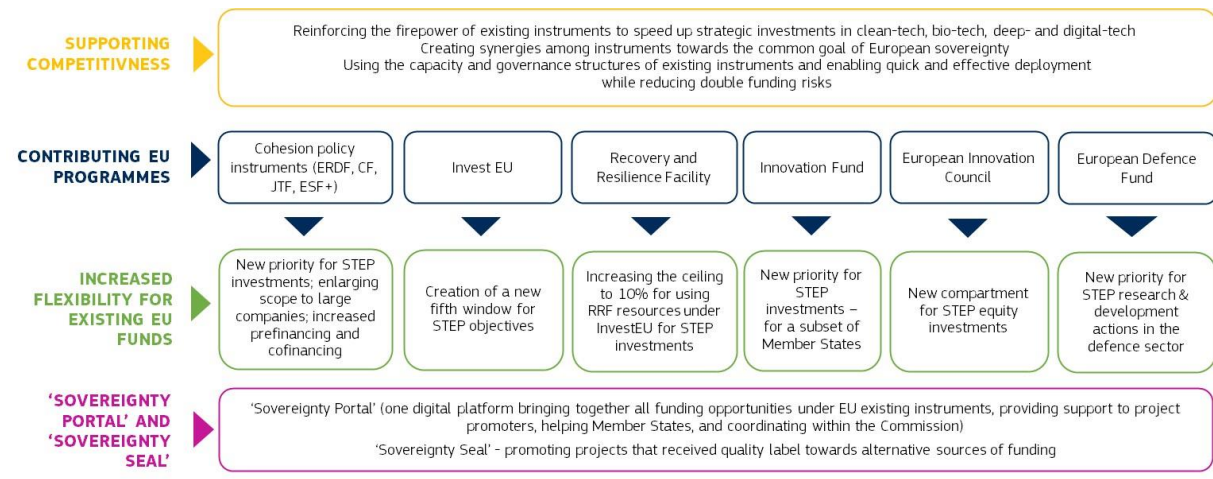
SUPPORTING COMPETITIVNESS

Reinforcing the firepower of existing instruments to speed up strategic investments in clean-tech, bio-tech, deep- and digital-tech
Creating synergies among instruments towards the common goal of European sovereignty
Using the capacity and governance structures of existing instruments and enabling quick and effective deployment while reducing double funding risks

CONTRIBUTING EU PROGRAMMES

Cohesion policy instruments (ERDF, CF, JTF, ESF+)

Invest EU

Recovery and Resilience Facility

Innovation Fund

European Innovation Council

European Defence Fund

INCREASED FLEXIBILITY FOR EXISTING EU FUNDS

New priority for STEP investments; enlarging scope to large companies; increased prefinancing and cofinancing

Creation of a new fifth window for STEP objectives

Increasing the ceiling to 10% for using RRF resources under InvestEU for STEP investments

New priority for STEP investments – for a subset of Member States

New compartment for STEP equity investments

New priority for STEP research & development actions in the defence sector

'SOVEREIGNTY PORTAL' AND 'SOVEREIGNTY SEAL'

'Sovereignty Portal' (one digital platform bringing together all funding opportunities under EU existing instruments, providing support to project promoters, helping Member States, and coordinating within the Commission)
'Sovereignty Seal' - promoting projects that received quality label towards alternative sources of funding